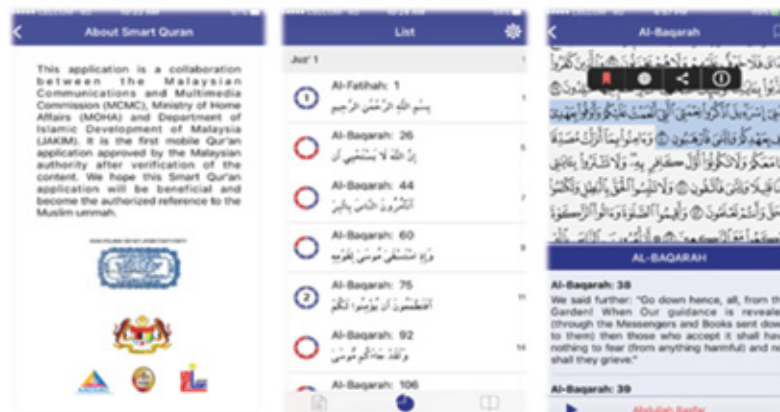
About Smart Quran

This application is a collaboration between the Malaysian Communications and Multimedia Commission (MCMC), Ministry of Home Affairs (MOHA) and Department of Islamic Development of Malaysia (JAKIM). It is the first mobile Qur'an application approved by the Malaysian authority after verification of the content. We hope this Smart Qur'an application will be beneficial and become the authorized reference to the Muslim ummah.

List

Juz' 1

Al-Fatihah: 1
بِسْمِ اللَّهِ الرَّحْمَٰنِ الرَّحِيمِ
1

Al-Baqarah: 26
إِنَّ اللَّهَ لَا يَسْتَحْيِي أَن
5

Al-Baqarah: 44
أَتَأْمُرُونَ النَّاسَ بِالْبِرِّ
7

Al-Baqarah: 60
وَإِذِ اسْتَسْقَىٰ مُوسَىٰ لِقَوْمِهِ
9

Al-Baqarah: 75
أَفَتَطْمَعُونَ أَن يُؤْمِنُوا لَكُمْ
11

Al-Baqarah: 92
وَلَقَدْ جَاءَكُم مُّوسَىٰ
14

Al-Baqarah: 106

Al-Baqarah

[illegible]

AL-BAQARAH

Al-Baqarah: 38
We said further: "Go down hence, all, from th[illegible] Garden! When Our guidance is reveale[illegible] (through the Messengers and Books sent dow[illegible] to them) then those who accept it shall hav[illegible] nothing to fear (from anything harmful) and ne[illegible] shall they grieve."

Al-Baqarah: 39

Abdullah Basfar